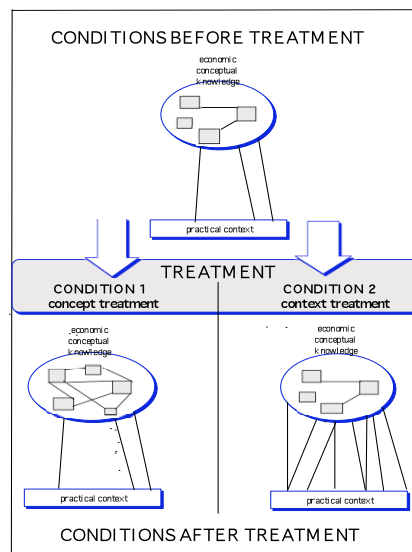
CONDITIONS BEFORE TREATMENT

economic conceptual knowledge

practical context

TREATMENT

CONDITION 1
concept treatment

CONDITION 2
context treatment

economic conceptual knowledge

economic conceptual knowledge

practical context

practical context

CONDITIONS AFTER TREATMENT